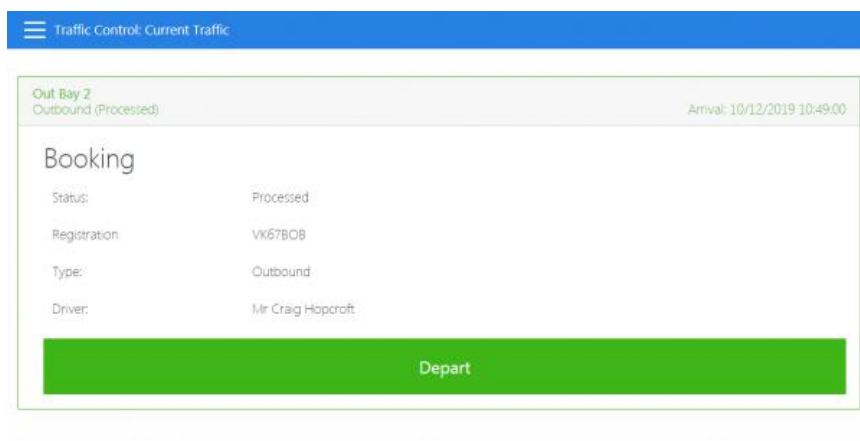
Traffic Control: Current Traffic

Out Bay 2
Outbound (Processed)

Arrival: 10/12/2019 10:49:00

Booking

| | |
|---|---|
| Status: | Processed |
| Registration | VK67BOB |
| Type: | Outbound |
| Driver: | Mr Craig Hopcroft |

Depart